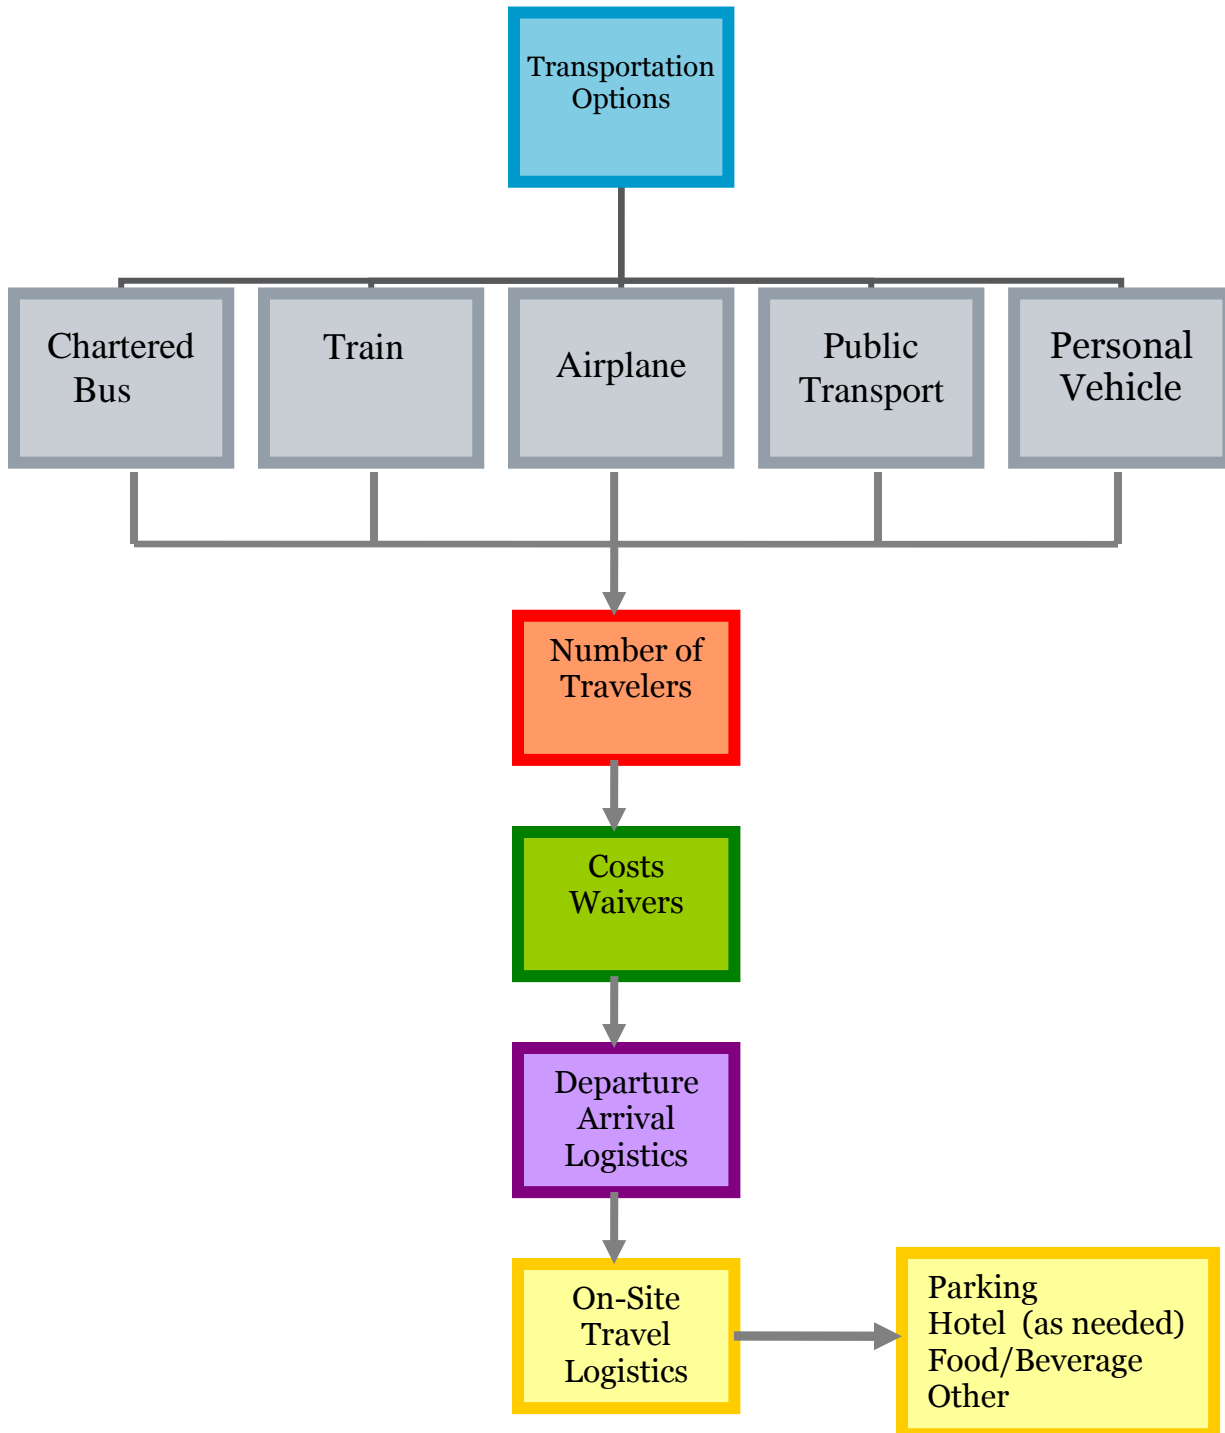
Transportation Options

Chartered Bus

Train

Airplane

Public Transport

Personal Vehicle

Number of Travelers

Costs
Waivers

Departure
Arrival
Logistics

On-Site Travel Logistics

Parking
Hotel (as needed)
Food/Beverage
Other